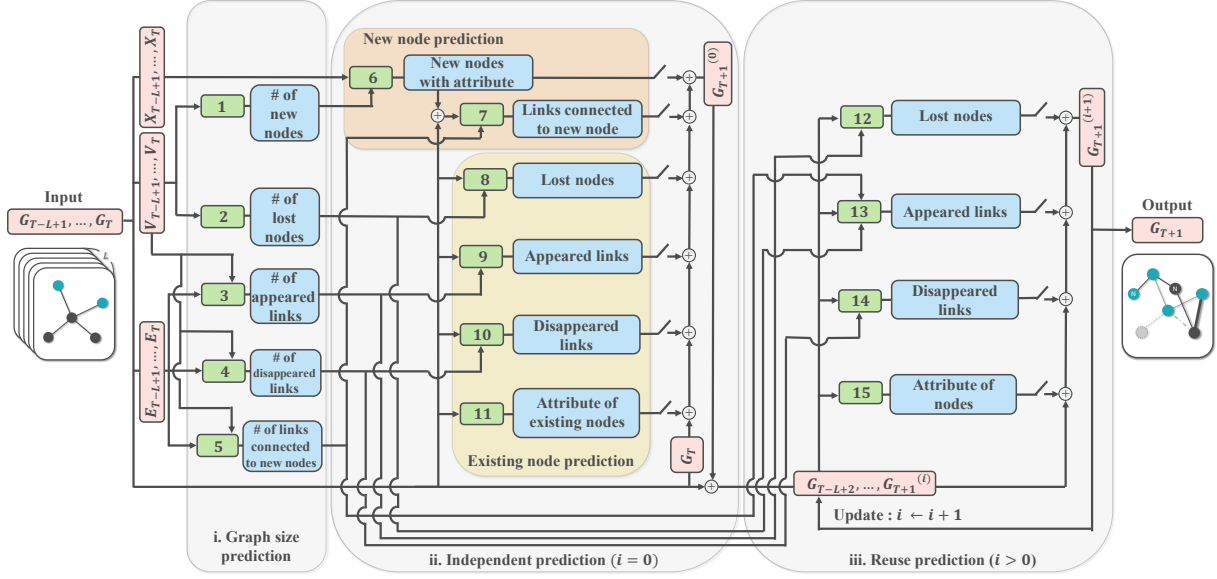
New node prediction

Input
$G_{T-L+1}, \ldots, G_T$

$X_{T-L+1}, \ldots, X_T$

$V_{T-L+1}, \ldots, V_T$

$E_{T-L+1}, \ldots, E_T$

L

1
# of new nodes

2
# of lost nodes

3
# of appeared links

4
# of disappeared links

5
# of links connected to new nodes

6
New nodes with attribute

7
Links connected to new node

8
Lost nodes

9
Appeared links

10
Disappeared links

11
Attribute of existing nodes

Existing node prediction

$G_T$

$G_{T+1}^{(0)}$

12
Lost nodes

13
Appeared links

14
Disappeared links

15
Attribute of nodes

$G_{T+1}^{(i+1)}$

Output
$G_{T+1}$

N

N

$G_{T-L+2}, \ldots, G_{T+1}^{(i)}$

Update : $i \leftarrow i+1$

i. Graph size prediction

ii. Independent prediction ($i = 0$)

iii. Reuse prediction ($i > 0$)